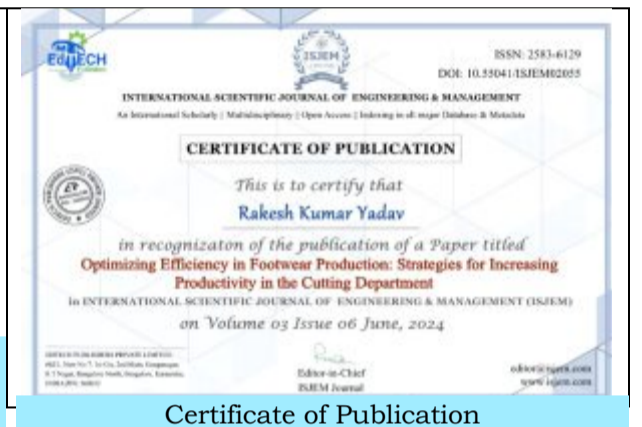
EduTECH

ISJEM

ISSN: 2583-6129
DOI: 10.55041/ISJEM02055

INTERNATIONAL SCIENTIFIC JOURNAL OF ENGINEERING & MANAGEMENT

An International Scholarly | Multidisciplinary | Open Access | Indexing in all major Database & Metadata

CERTIFICATE OF PUBLICATION

This is to certify that

Rakesh Kumar Yadav

in recognizaton of the publication of a Paper titled

Optimizing Efficiency in Footwear Production: Strategies for Increasing Productivity in the Cutting Department

in INTERNATIONAL SCIENTIFIC JOURNAL OF ENGINEERING & MANAGEMENT (ISJEM)

on Volume 03 Issue 06 June, 2024

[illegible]

Editor-in-Chief
ISJEM Journal

editor@isjem.com
www.isjem.com

Certificate of Publication